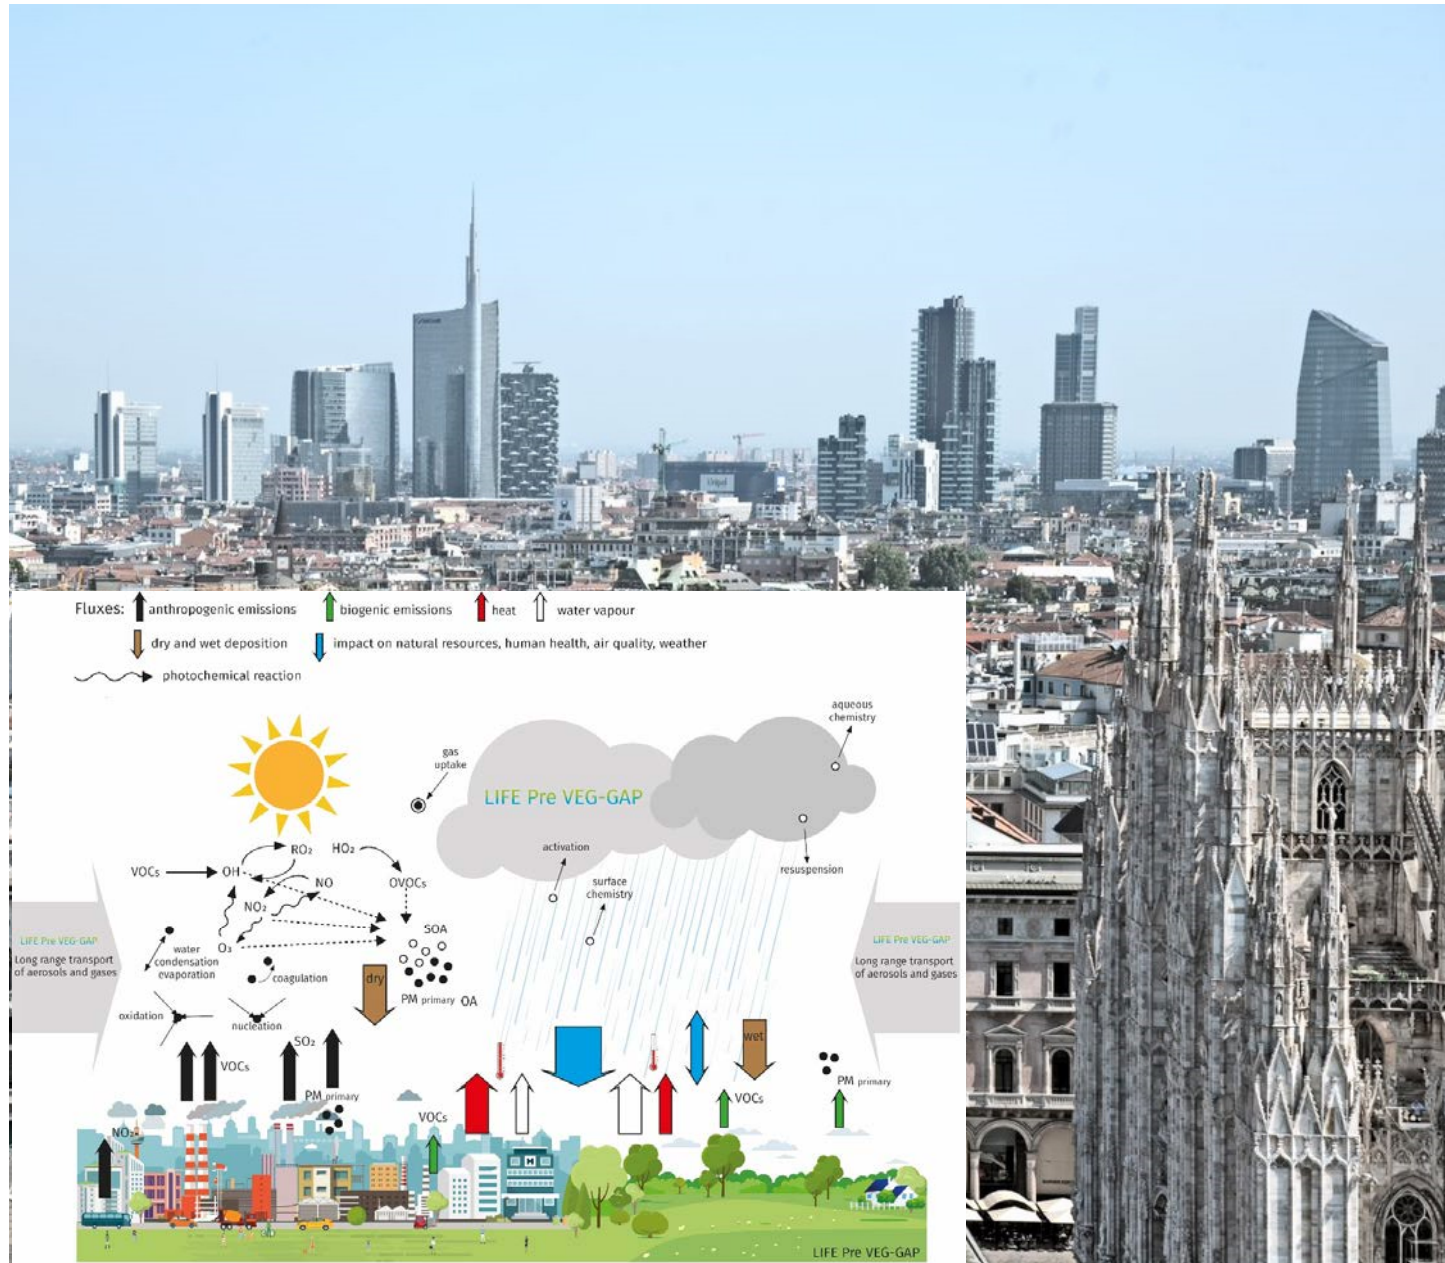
Fluxes: anthropogenic emissions biogenic emissions heat water vapour

dry and wet deposition impact on natural resources, human health, air quality, weather

photochemical reaction

gas uptake

LIFE Pre VEG-GAP

aqueous chemistry

activation

resuspension

surface chemistry

VOCs

OH

$RO_2$

$HO_2$

OVOCs

NO

$NO_2$

$O_3$

SOA

LIFE Pre VEG-GAP
Long range transport of aerosols and gases

water condensation evaporation

coagulation

dry

PM primary OA

oxidation

nucleation

VOCs

$SO_2$

PM primary

VOCs

wet

VOCs

PM primary

$NO_2$

LIFE Pre VEG-GAP
Long range transport of aerosols and gases

LIFE Pre VEG-GAP